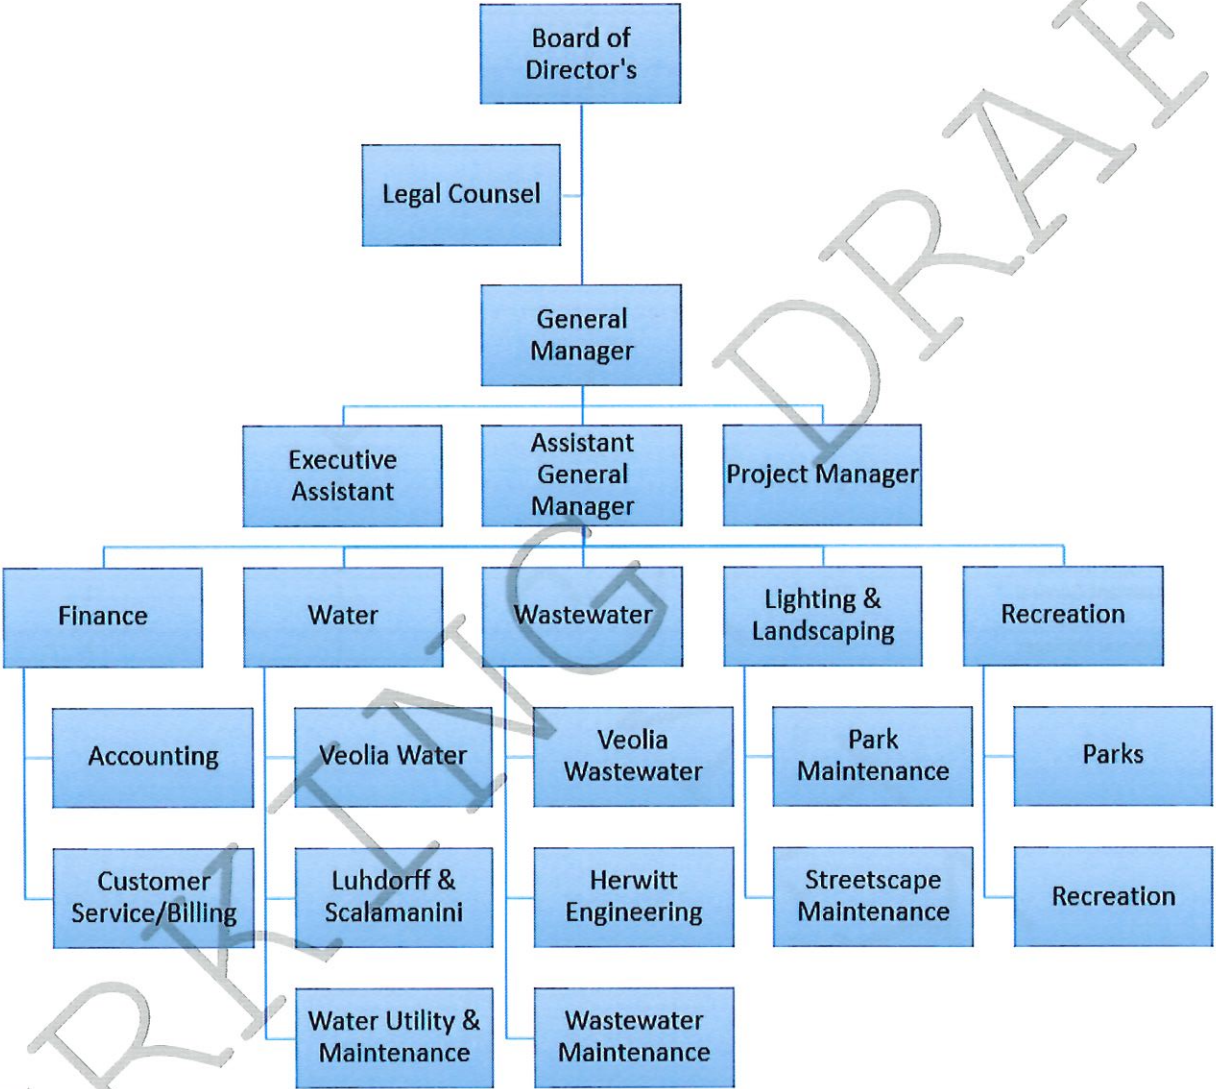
Board of Director's

Legal Counsel

General Manager

Executive Assistant

Assistant General Manager

Project Manager

Finance

Water

Wastewater

Lighting & Landscaping

Recreation

Accounting

Customer Service/Billing

Veolia Water

Luhdorff & Scalamanini

Water Utility & Maintenance

Veolia Wastewater

Herwitt Engineering

Wastewater Maintenance

Park Maintenance

Streetscape Maintenance

Parks

Recreation

WORKING DRAFT